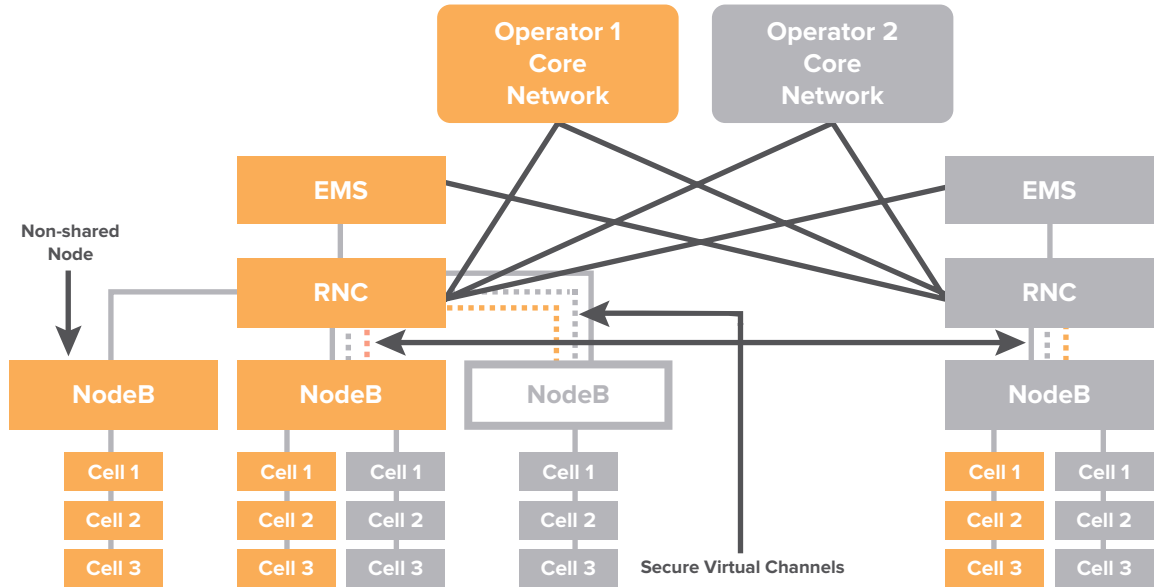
Operator 1
Core
Network

Operator 2
Core
Network

EMS

EMS

Non-shared
Node

RNC

RNC

NodeB

NodeB

NodeB

NodeB

Cell 1
Cell 2
Cell 3

Cell 1
Cell 2
Cell 3

Cell 1
Cell 2
Cell 3

Cell 1
Cell 2
Cell 3

Cell 1
Cell 2
Cell 3

Cell 1
Cell 2
Cell 3

Secure Virtual Channels